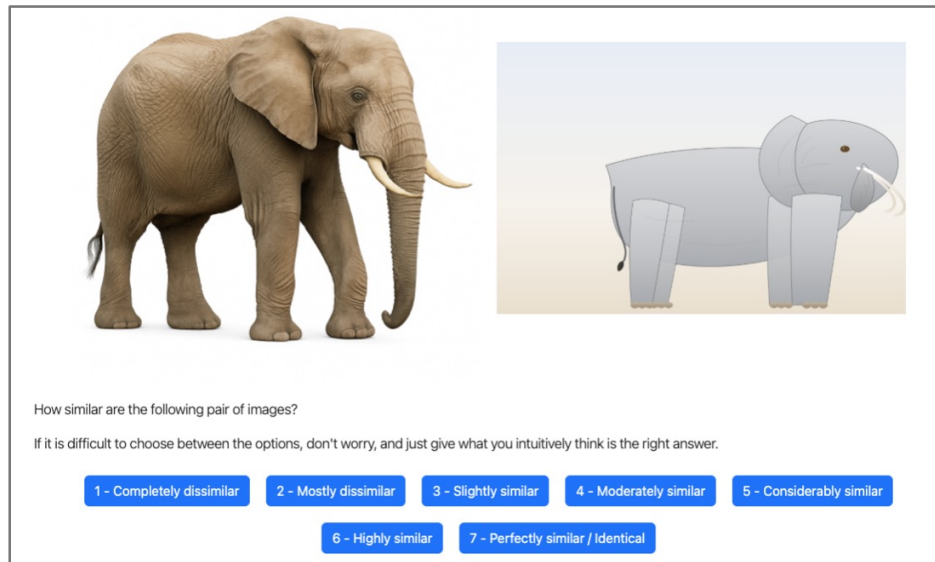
How similar are the following pair of images?

If it is difficult to choose between the options, don't worry, and just give what you intuitively think is the right answer.

1 - Completely dissimilar

2 - Mostly dissimilar

3 - Slightly similar

4 - Moderately similar

5 - Considerably similar

6 - Highly similar

7 - Perfectly similar / Identical